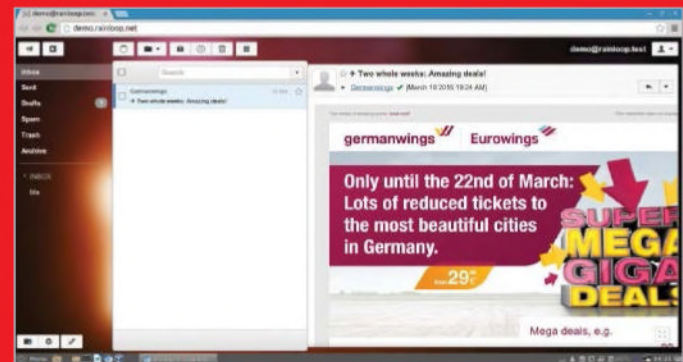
demo@rainloop.net

demo.rainloop.net

demo@rainloop.test

Inbox
Sent
Drafts
Spam
Trash
Archive
INBOX

Search

Germanwings
Two whole weeks: Amazing deals!

Two whole weeks: Amazing deals!
Germanwings (March 10 2015 10:24 AM)

germanwings Eurowings

Only until the 22nd of March: Lots of reduced tickets to the most beautiful cities in Germany.

29

SUPER MEGA GIGA DEALS

Mega deals, e.g.